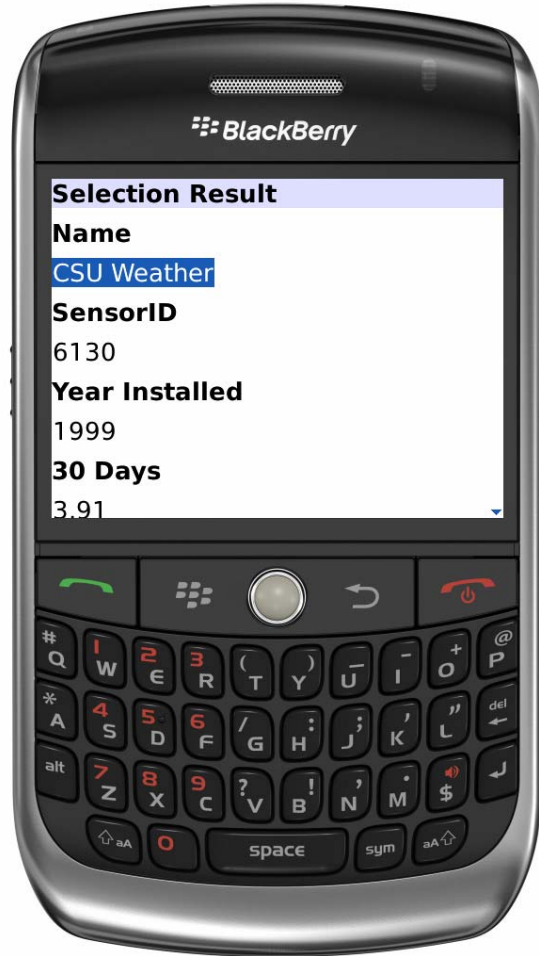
BlackBerry

Selection Result
Name
CSU Weather
SensorID
6130
Year Installed
1999
30 Days
3.91

# Q 1 W 2 E 3 R ( T ) Y _ U - I + O @ P
* A 4 S 5 D 6 F / G : H ; J ' K " L del
alt 7 Z 8 X 9 C ? V ! B , N . M $
aA 0 space sym aA